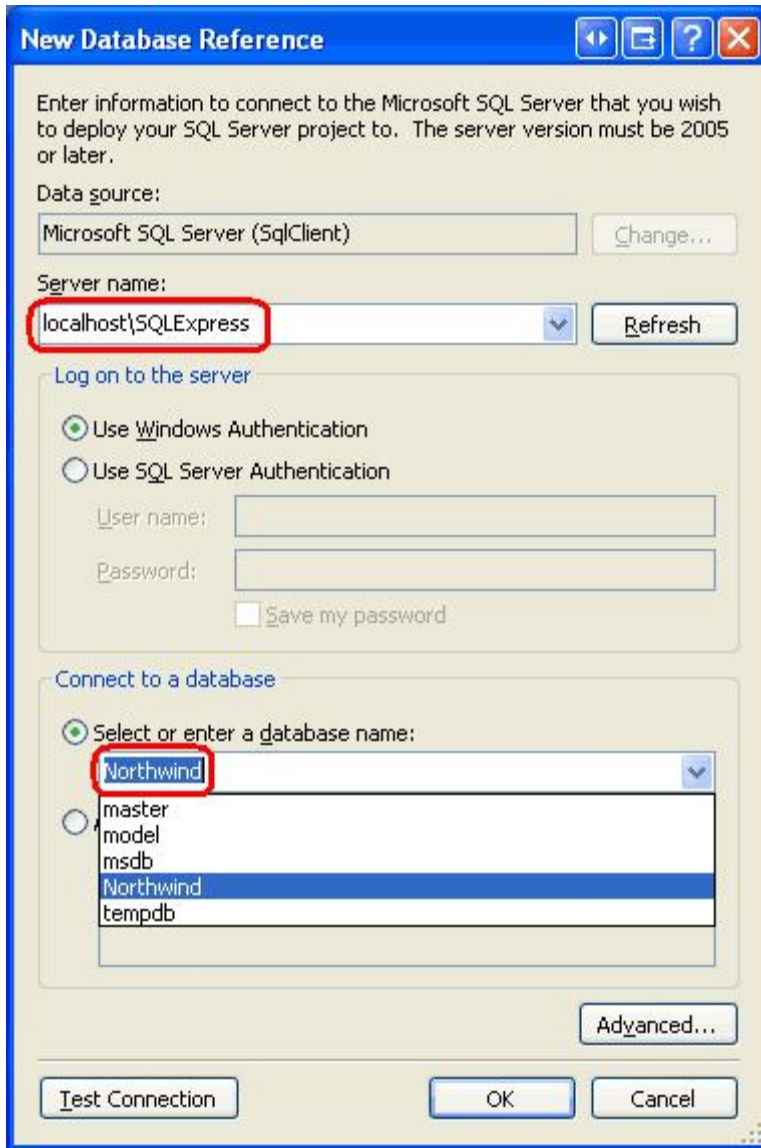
New Database Reference

Enter information to connect to the Microsoft SQL Server that you wish to deploy your SQL Server project to. The server version must be 2005 or later.

Data source:

Microsoft SQL Server (SqlClient)

Change...

Server name:

localhost\SQLExpress

Refresh

Log on to the server

Use Windows Authentication

Use SQL Server Authentication

User name:

Password:

Save my password

Connect to a database

Select or enter a database name:

Northwind

master
model
msdb
Northwind
tempdb

Advanced...

Test Connection

OK

Cancel